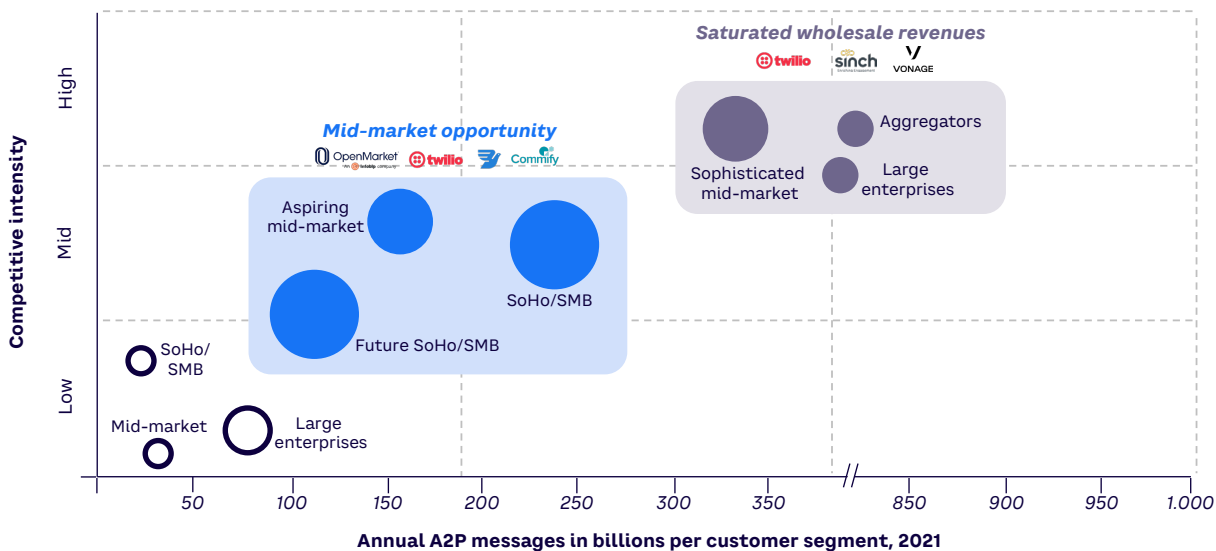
Saturated wholesale revenues

twilio sinch VONAGE

Aggregators

Sophisticated mid-market

Large enterprises

Mid-market opportunity

OpenMarket twilio Commify

Aspiring mid-market

SoHo/SMB

Future SoHo/SMB

SoHo/ SMB

Mid-market

Large enterprises

High

Mid

Low

Competitive intensity

50 100 150 200 250 300 350 850 900 950 1.000

Annual A2P messages in billions per customer segment, 2021